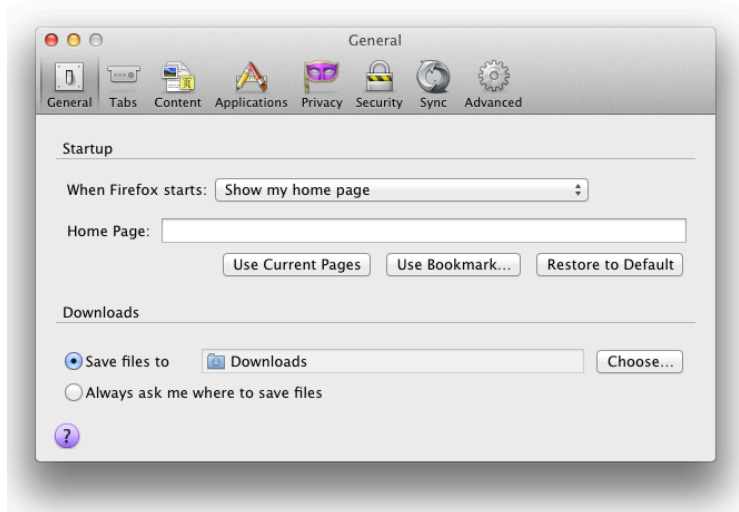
General

General Tabs Content Applications Privacy Security Sync Advanced

Startup

When Firefox starts: Show my home page

Home Page:

Use Current Pages Use Bookmark... Restore to Default

Downloads

Save files to Downloads Choose...

Always ask me where to save files

?